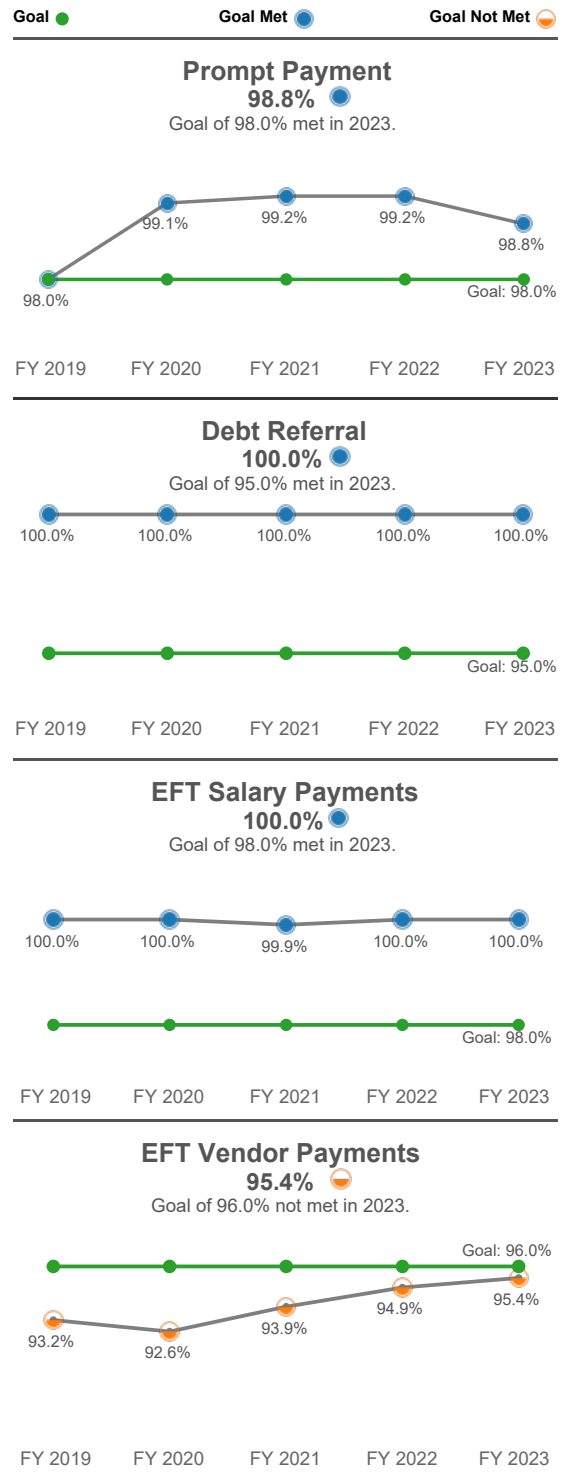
Goal Goal Met Goal Not Met

Prompt Payment
98.8%
Goal of 98.0% met in 2023.

99.1% 99.2% 99.2% 98.8%
98.0% Goal: 98.0%

FY 2019 FY 2020 FY 2021 FY 2022 FY 2023

Debt Referral
100.0%
Goal of 95.0% met in 2023.

100.0% 100.0% 100.0% 100.0% 100.0%
Goal: 95.0%

FY 2019 FY 2020 FY 2021 FY 2022 FY 2023

EFT Salary Payments
100.0%
Goal of 98.0% met in 2023.

100.0% 100.0% 99.9% 100.0% 100.0%
Goal: 98.0%

FY 2019 FY 2020 FY 2021 FY 2022 FY 2023

EFT Vendor Payments
95.4%
Goal of 96.0% not met in 2023.

Goal: 96.0%
93.2% 92.6% 93.9% 94.9% 95.4%

FY 2019 FY 2020 FY 2021 FY 2022 FY 2023